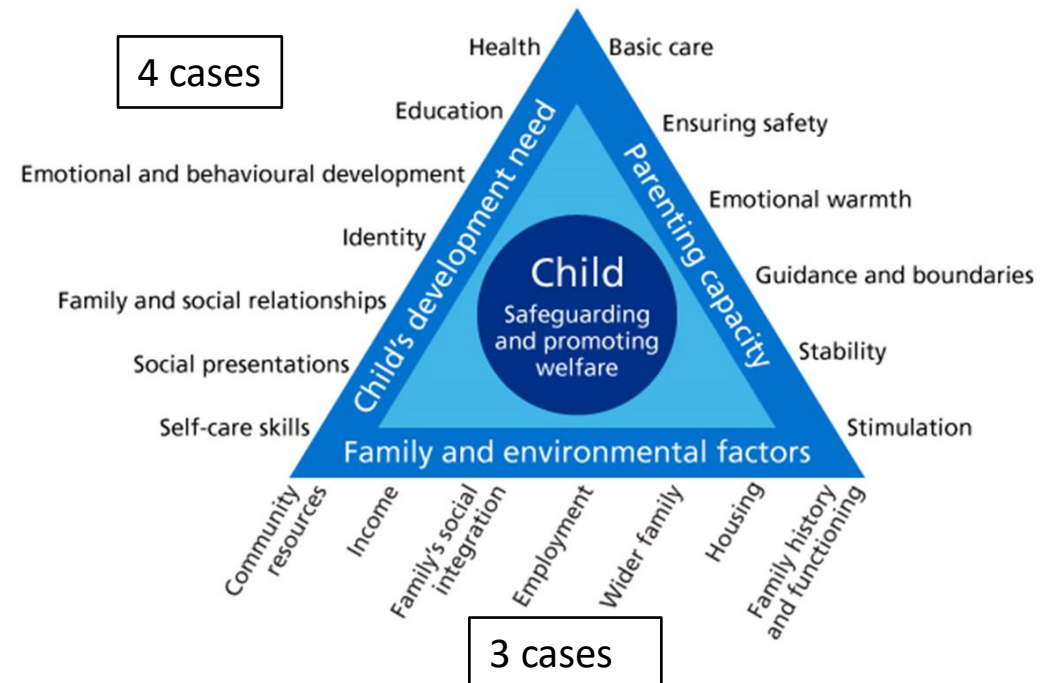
4 cases

Health
Education
Emotional and behavioural development
Identity
Family and social relationships
Social presentations
Self-care skills

Child's development need

Basic care
Ensuring safety
Emotional warmth
Guidance and boundaries
Stability
Stimulation

Parenting capacity

Child
Safeguarding and promoting welfare

Family and environmental factors

Community resources
Income
Family's social integration
Employment
Wider family
Housing
Family history and functioning

3 cases